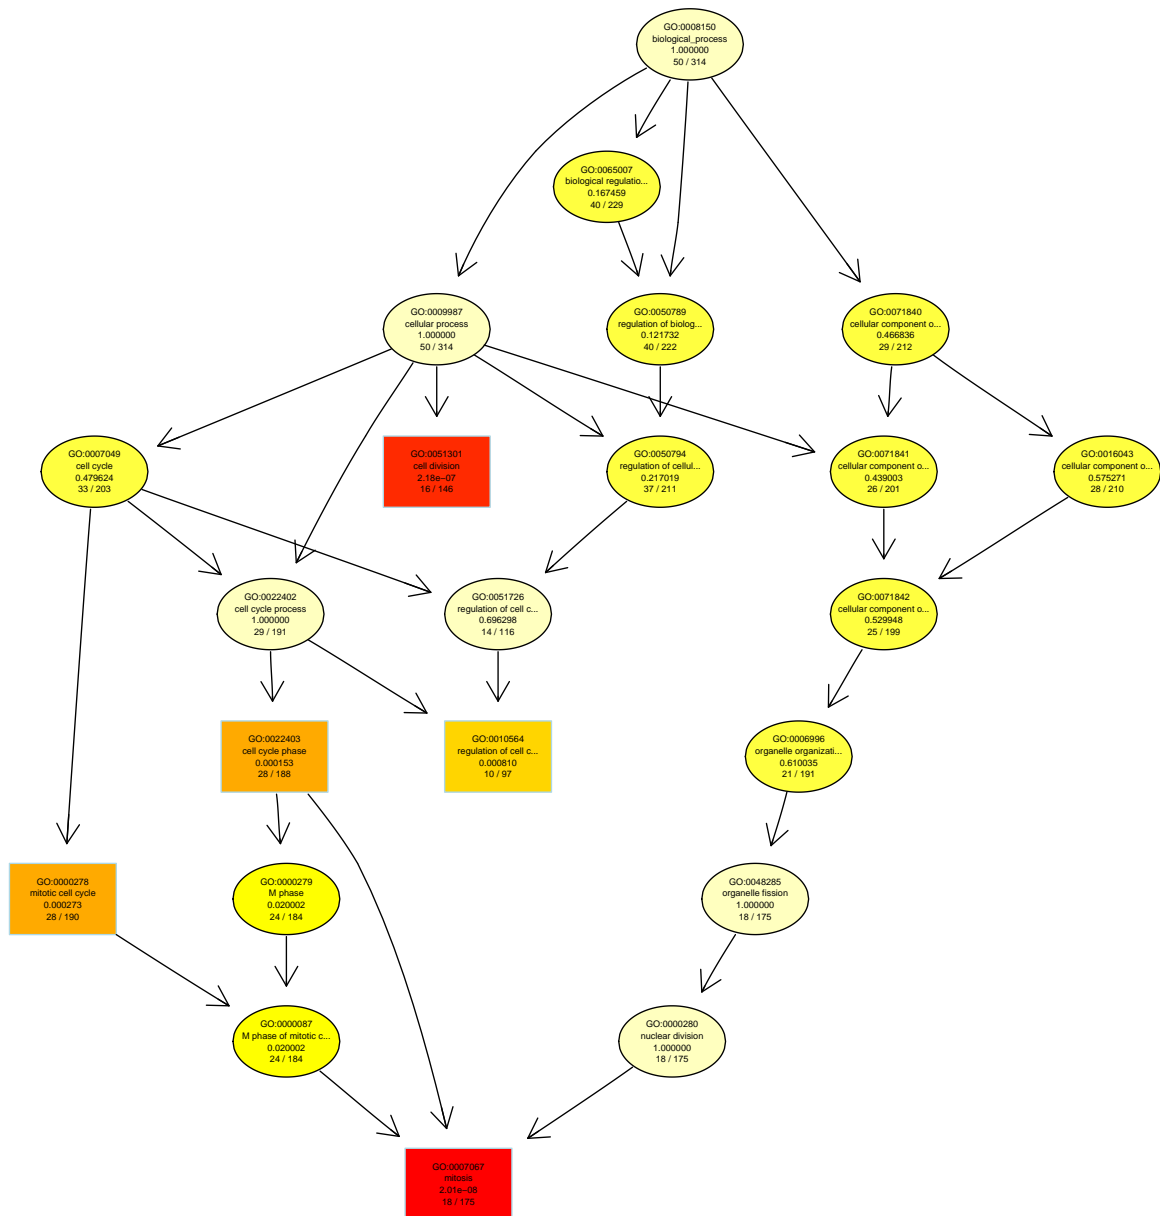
GO:0008150
biological_process
1.000000
50 / 314

GO:0065007
biological regulatio...
0.167459
40 / 229

GO:0009987
cellular process
1.000000
50 / 314

GO:0050789
regulation of biolog...
0.121732
40 / 222

GO:0071840
cellular component o...
0.466836
29 / 212

GO:0007049
cell cycle
0.479624
33 / 203

GO:0051301
cell division
2.18e−07
16 / 146

GO:0050794
regulation of cellul...
0.217019
37 / 211

GO:0071841
cellular component o...
0.439003
26 / 201

GO:0016043
cellular component o...
0.575271
28 / 210

GO:0022402
cell cycle process
1.000000
29 / 191

GO:0051726
regulation of cell c...
0.696298
14 / 116

GO:0071842
cellular component o...
0.529948
25 / 199

GO:0022403
cell cycle phase
0.000153
28 / 188

GO:0010564
regulation of cell c...
0.000810
10 / 97

GO:0006996
organelle organizati...
0.610035
21 / 191

GO:0000278
mitotic cell cycle
0.000273
28 / 190

GO:0000279
M phase
0.020002
24 / 184

GO:0048285
organelle fission
1.000000
18 / 175

GO:0000087
M phase of mitotic c...
0.020002
24 / 184

GO:0000280
nuclear division
1.000000
18 / 175

GO:0007067
mitosis
2.01e−05
18 / 175